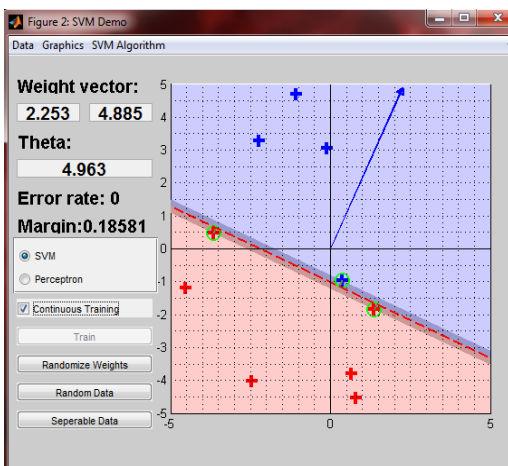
Figure 2: SVM Demo
Data Graphics SVM Algorithm

Weight vector:
2.253 4.885
Theta:
4.963
Error rate: 0
Margin:0.18581

SVM
Perceptron

Continuous Training
Train
Randomize Weights
Random Data
Seperable Data

5
4
3
2
1
0
-1
-2
-3
-4
-5
-5
0
5